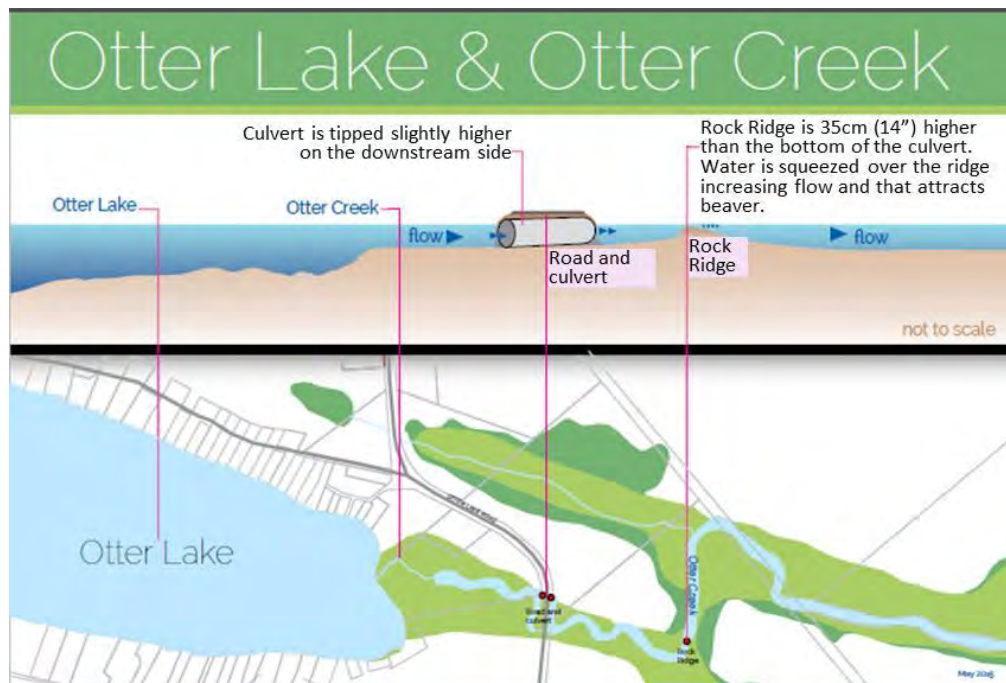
Otter Lake & Otter Creek

Culvert is tipped slightly higher on the downstream side

Rock Ridge is 35cm (14") higher than the bottom of the culvert. Water is squeezed over the ridge increasing flow and that attracts beaver.

Otter Lake

Otter Creek

flow

flow

Road and culvert

Rock Ridge

not to scale

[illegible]

Otter Lake

Road and culvert

Otter Creek

Rock Ridge

May 2015